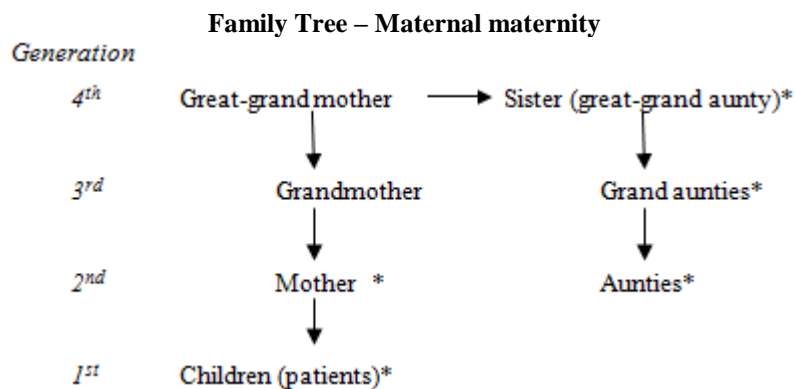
**Family Tree – Maternal maternity**

*Generation*

| | | |
|---|---|---|
| $4^{th}$ | Great-grand mother | Sister (great-grand aunty)* |
| $3^{rd}$ | Grandmother | Grand aunties* |
| $2^{nd}$ | Mother * | Aunties* |
| $1^{st}$ | Children (patients)* | |